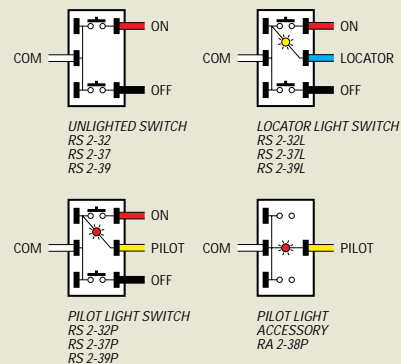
COM
ON
OFF
UNLIGHTED SWITCH
RS 2-32
RS 2-37
RS 2-39

COM
ON
LOCATOR
OFF
LOCATOR LIGHT SWITCH
RS 2-32L
RS 2-37L
RS 2-39L

COM
ON
PILOT
OFF
PILOT LIGHT SWITCH
RS 2-32P
RS 2-37P
RS 2-39P

COM
PILOT
PILOT LIGHT
ACCESSORY
RA 2-38P